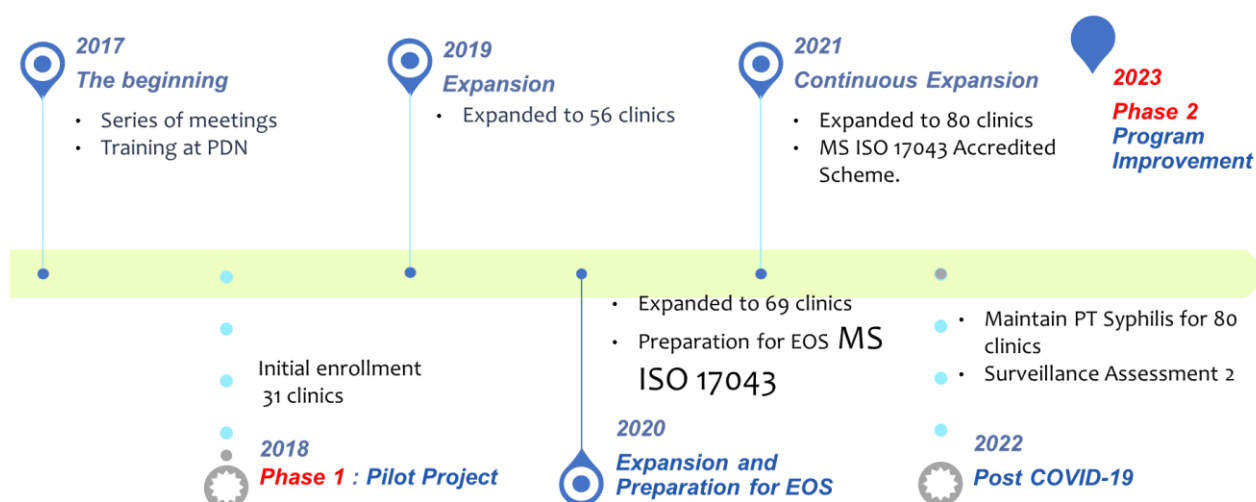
2017
The beginning
• Series of meetings
• Training at PDN

2019
Expansion
• Expanded to 56 clinics

2021
Continuous Expansion
• Expanded to 80 clinics
• MS ISO 17043 Accredited Scheme.

2023
Phase 2
Program Improvement

Initial enrollment 31 clinics

2018
Phase 1 : Pilot Project

• Expanded to 69 clinics
• Preparation for EOS MS ISO 17043

2020
Expansion and Preparation for EOS

• Maintain PT Syphilis for 80 clinics
• Surveillance Assessment 2

2022
Post COVID-19